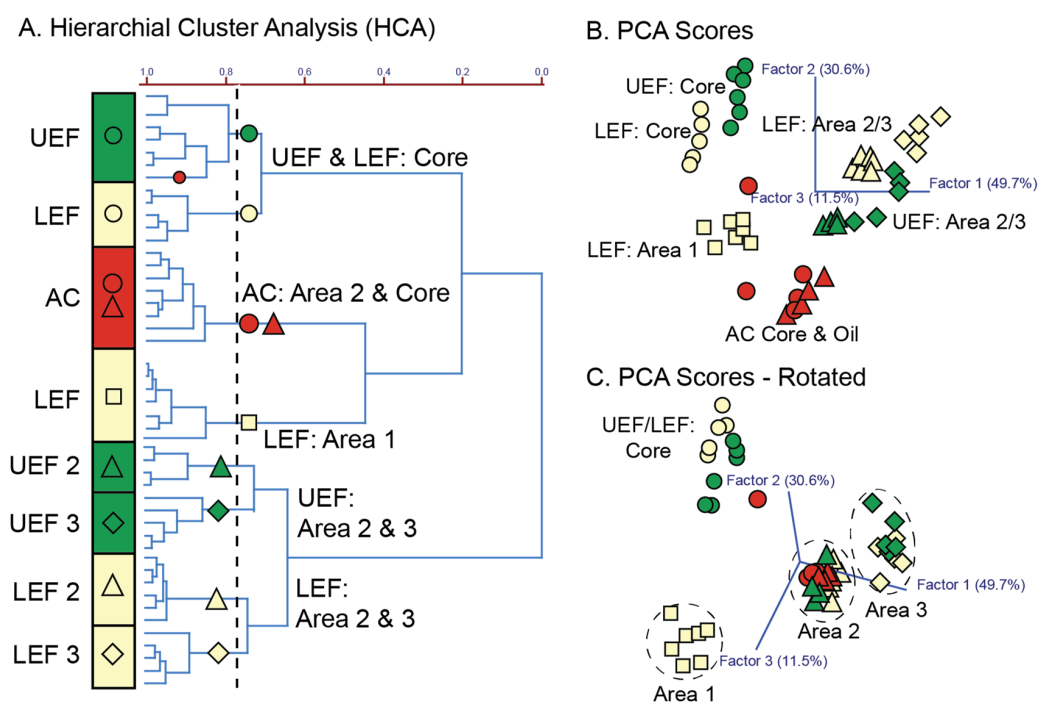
A. Hierarchial Cluster Analysis (HCA)

1.0 0.8 0.6 0.4 0.2 0.0

UEF
LEF
AC
LEF
UEF 2
UEF 3
LEF 2
LEF 3

UEF & LEF: Core

AC: Area 2 & Core

LEF: Area 1

UEF: Area 2 & 3

LEF: Area 2 & 3

B. PCA Scores

UEF: Core
LEF: Core
Factor 2 (30.6%)
LEF: Area 2/3
Factor 1 (49.7%)
Factor 3 (11.5%)
UEF: Area 2/3
LEF: Area 1
AC Core & Oil

C. PCA Scores - Rotated

UEF/LEF: Core
Factor 2 (30.6%)
Factor 1 (49.7%)
Area 3
Area 2
Factor 3 (11.5%)
Area 1